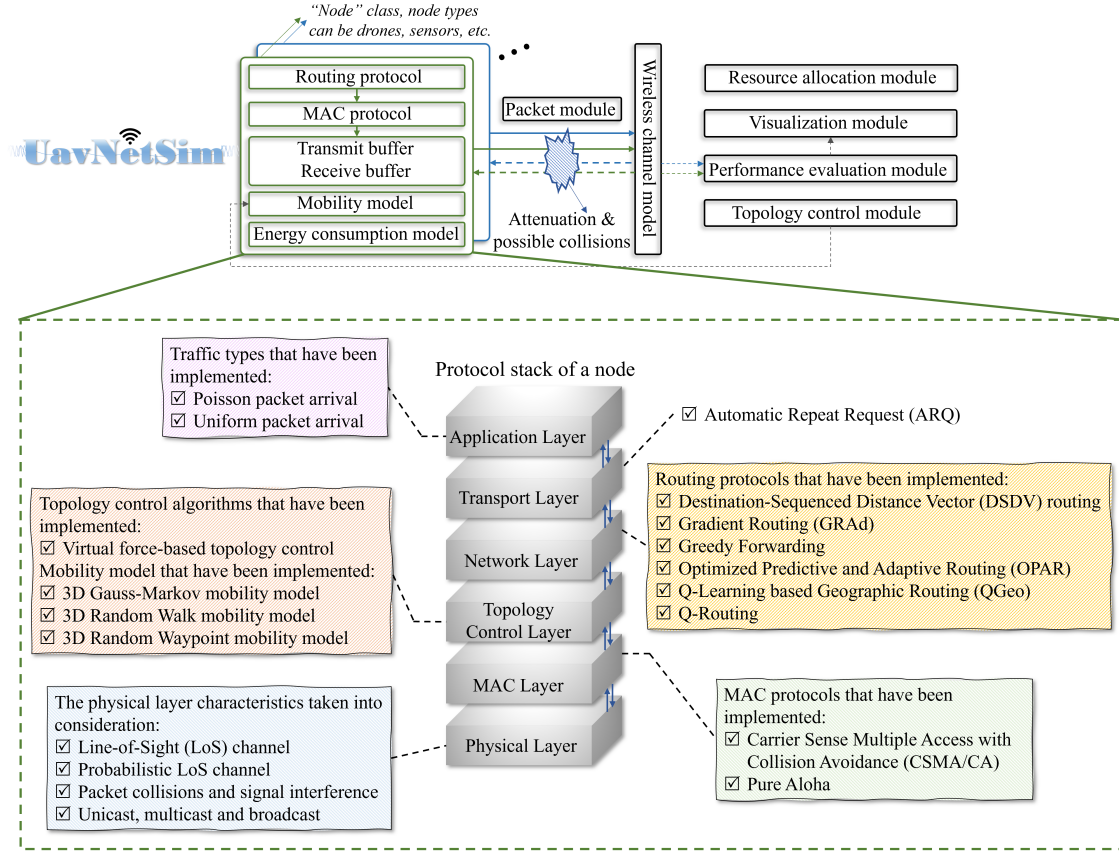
"Node" class, node types can be drones, sensors, etc.

Routing protocol
MAC protocol
Transmit buffer
Receive buffer
Mobility model
Energy consumption model

UavNetSim

Packet module

Attenuation & possible collisions

Wireless channel model

Resource allocation module
Visualization module
Performance evaluation module
Topology control module

Traffic types that have been implemented:
☑ Poisson packet arrival
☑ Uniform packet arrival

Protocol stack of a node

Application Layer
Transport Layer
Network Layer
Topology Control Layer
MAC Layer
Physical Layer

☑ Automatic Repeat Request (ARQ)

Routing protocols that have been implemented:
☑ Destination-Sequenced Distance Vector (DSDV) routing
☑ Gradient Routing (GRAd)
☑ Greedy Forwarding
☑ Optimized Predictive and Adaptive Routing (OPAR)
☑ Q-Learning based Geographic Routing (QGeo)
☑ Q-Routing

Topology control algorithms that have been implemented:
☑ Virtual force-based topology control
Mobility model that have been implemented:
☑ 3D Gauss-Markov mobility model
☑ 3D Random Walk mobility model
☑ 3D Random Waypoint mobility model

The physical layer characteristics taken into consideration:
☑ Line-of-Sight (LoS) channel
☑ Probabilistic LoS channel
☑ Packet collisions and signal interference
☑ Unicast, multicast and broadcast

MAC protocols that have been implemented:
☑ Carrier Sense Multiple Access with Collision Avoidance (CSMA/CA)
☑ Pure Aloha